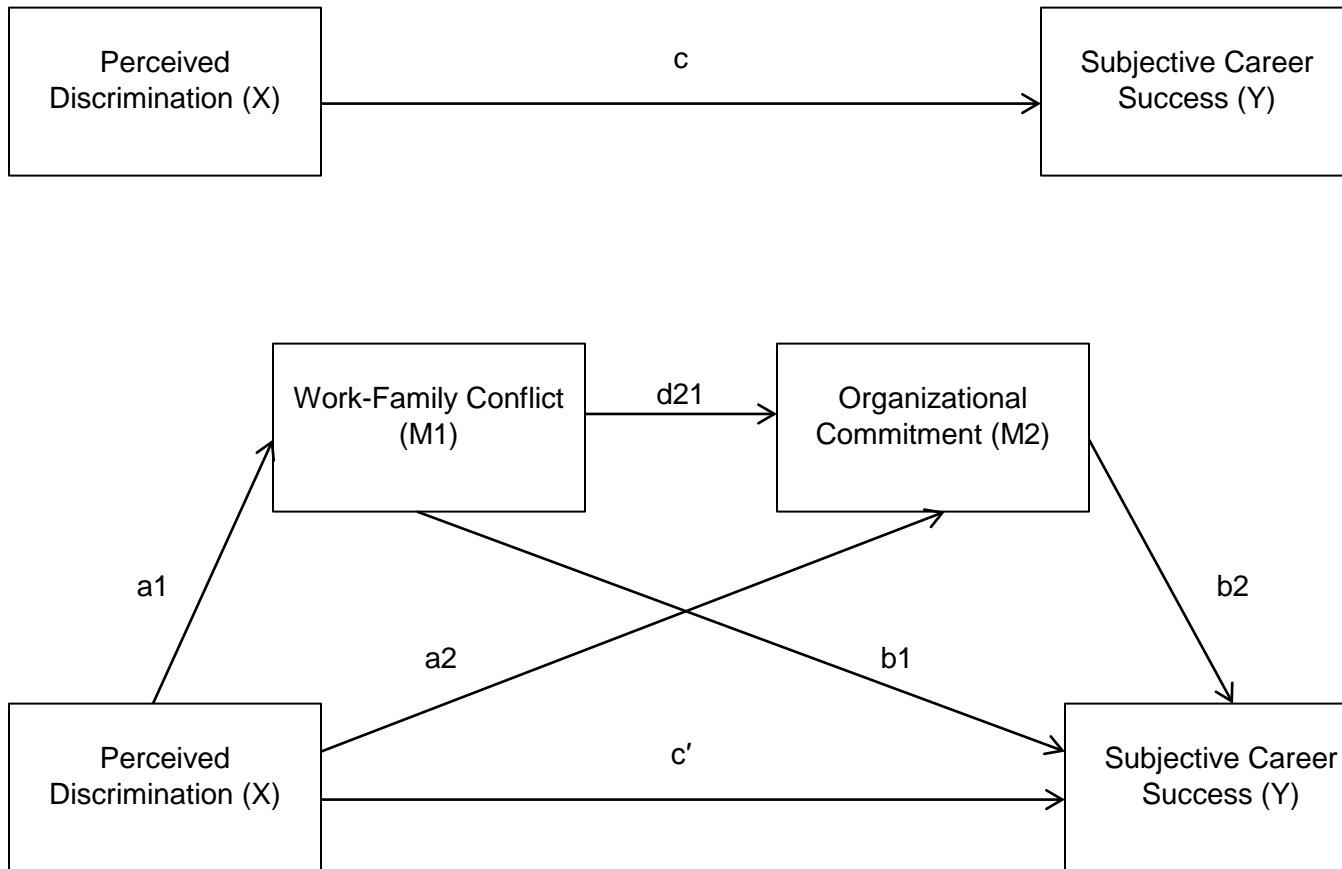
Perceived Discrimination (X)

c

Subjective Career Success (Y)

Work-Family Conflict (M1)

d21

Organizational Commitment (M2)

a1

b2

a2

b1

Perceived Discrimination (X)

c′

Subjective Career Success (Y)